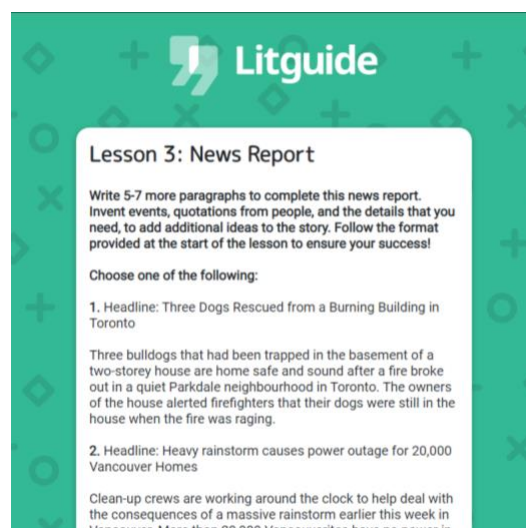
Litguide

Lesson 3: News Report

Write 5-7 more paragraphs to complete this news report. Invent events, quotations from people, and the details that you need, to add additional ideas to the story. Follow the format provided at the start of the lesson to ensure your success!

Choose one of the following:

1. Headline: Three Dogs Rescued from a Burning Building in Toronto

Three bulldogs that had been trapped in the basement of a two-storey house are home safe and sound after a fire broke out in a quiet Parkdale neighbourhood in Toronto. The owners of the house alerted firefighters that their dogs were still in the house when the fire was raging.

2. Headline: Heavy rainstorm causes power outage for 20,000 Vancouver Homes

Clean-up crews are working around the clock to help deal with the consequences of a massive rainstorm earlier this week in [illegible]